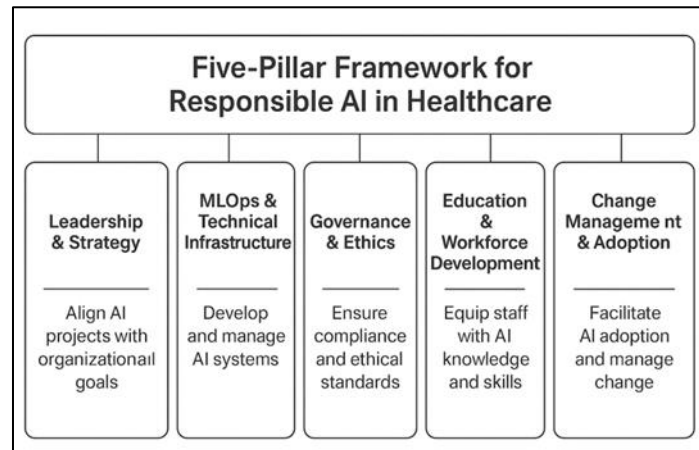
Five-Pillar Framework for Responsible AI in Healthcare

Leadership & Strategy

Align AI projects with organizationaıl goals

MLOps & Technical Infrastructure

Develop and manage AI systems

Governance & Ethics

Ensure compliance and ethical standards

Education & Workforce Development

Equip staff with AI knowledge and skills

Change Manageme nt & Adoption

Facilitate AI adoption and manage change